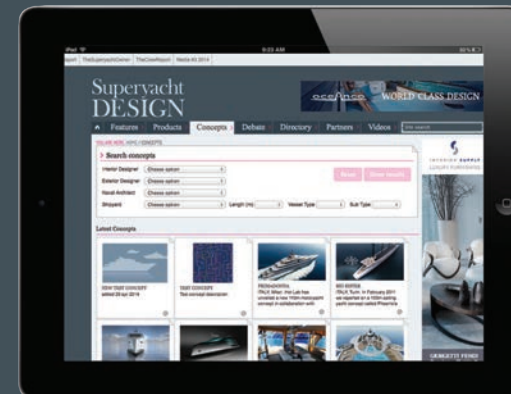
iPad
9:23 AM
Report TheSuperyachtOwner TheCrewReport Media Kit 2014

Superyacht DESIGN

WORLD CLASS DESIGN

Features Products Concepts Debate Directory Partners Videos

YOU ARE HERE: HOME / CONCEPTS

Search concepts

Interior Designer Choose option
Exterior Designer Choose option
Naval Architect Choose option
Shipyard Choose option
Length (m) Vessel Type Sub Type

Reset Show results

Latest Concepts

NEW TEST CONCEPT
added 29 apr 2014

TEST CONCEPT
Test concept description

PROMADONNA
ITALY: Milan: the Lab has unveiled a new 116m motoryacht concept in collaboration with

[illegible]
ITALY, Turin: In February 2011 we reported on a 100m sailing yacht concept called Phoenix

INTERIOR SUPPLY
LUXURY FURNISHING

GEORGETTI FENDI